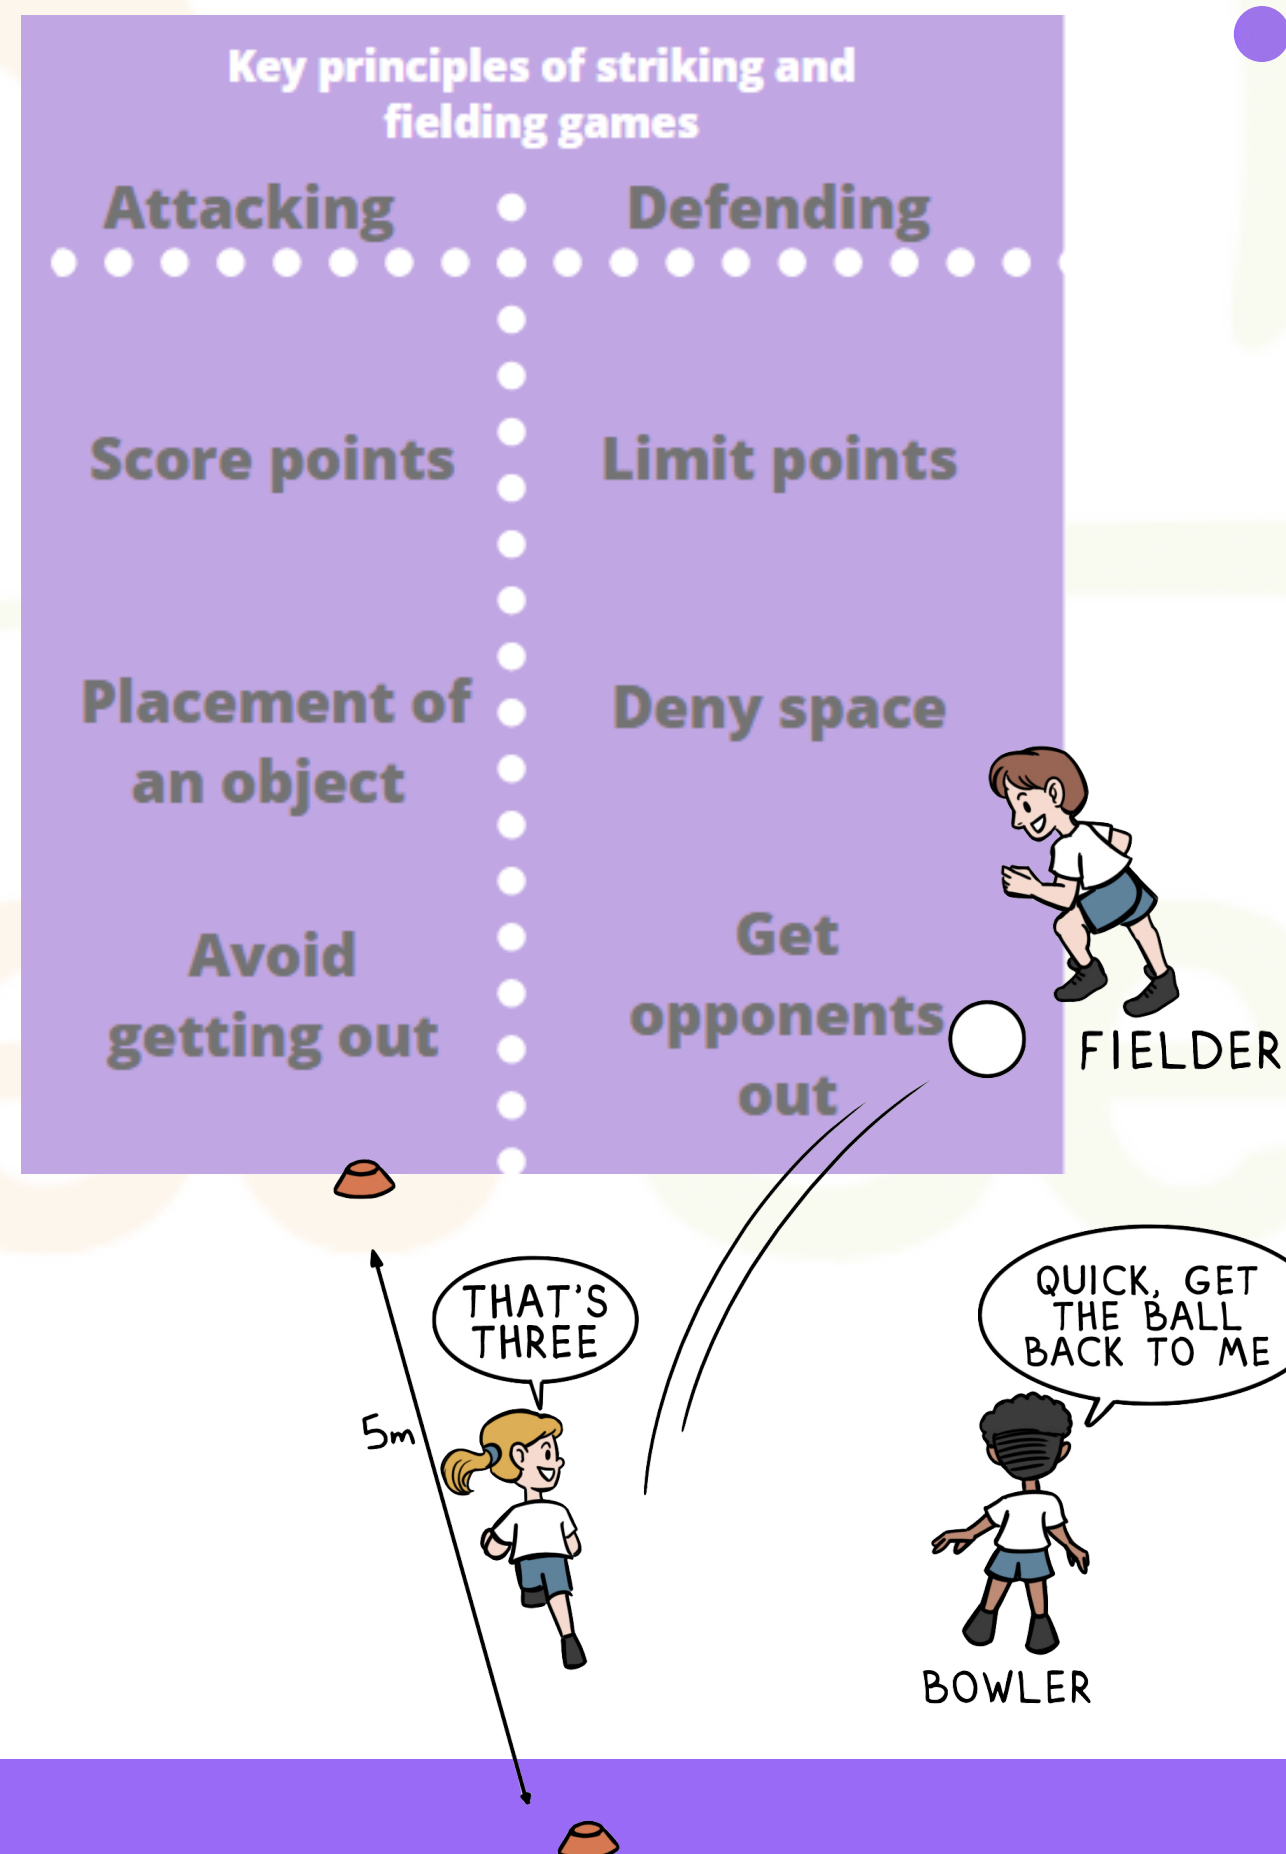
Key principles of striking and fielding games

| Attacking | Defending |
|---|---|
| Score points | Limit points |
| Placement of an object | Deny space |
| Avoid getting out | Get opponents out |

FIELDER

THAT'S THREE

5m

QUICK, GET THE BALL BACK TO ME

BOWLER